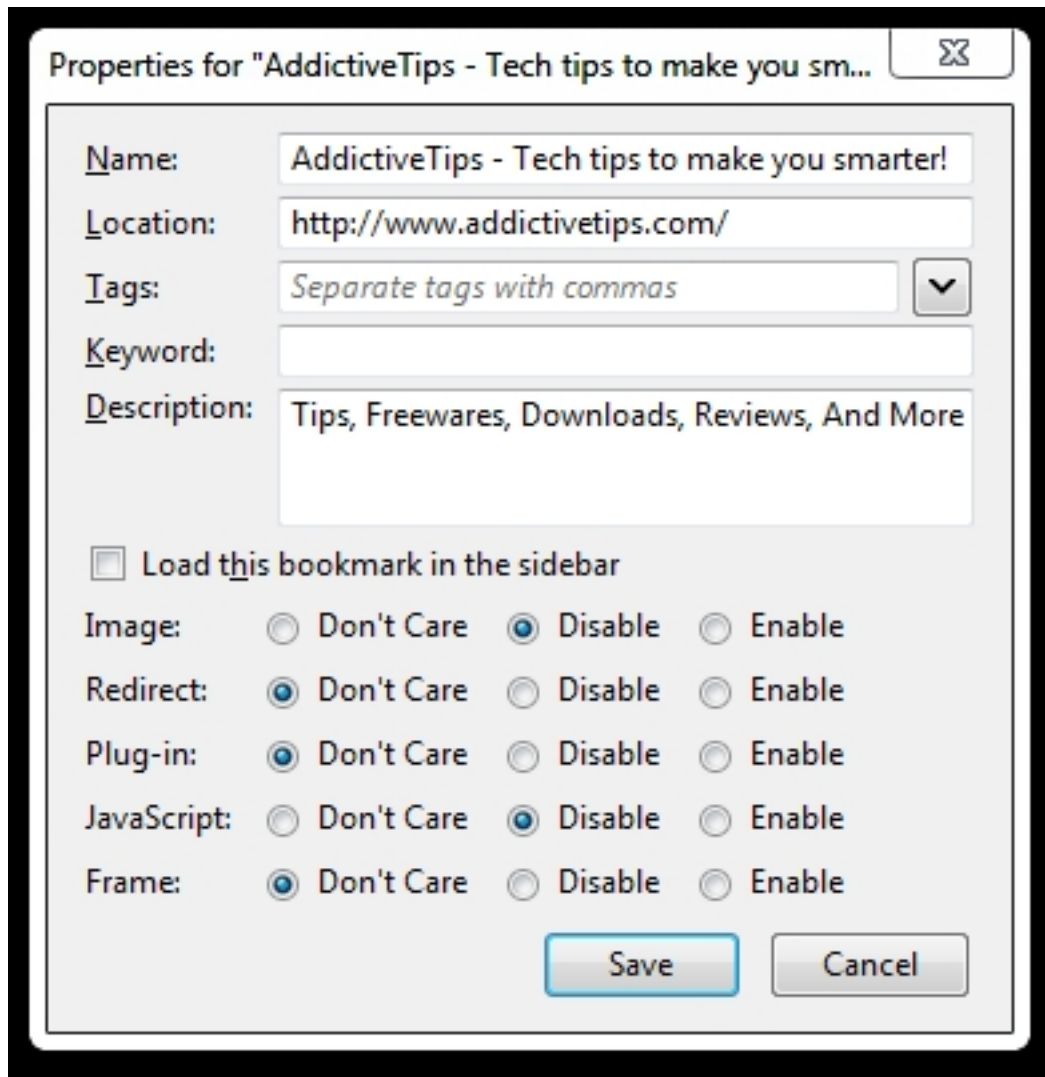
Properties for "AddictiveTips - Tech tips to make you sm...

Name: AddictiveTips - Tech tips to make you smarter!

Location: http://www.addictivetips.com/

Tags: Separate tags with commas

Keyword:

Description: Tips, Freewares, Downloads, Reviews, And More

Load this bookmark in the sidebar

Image: Don't Care Disable Enable

Redirect: Don't Care Disable Enable

Plug-in: Don't Care Disable Enable

JavaScript: Don't Care Disable Enable

Frame: Don't Care Disable Enable

Save Cancel